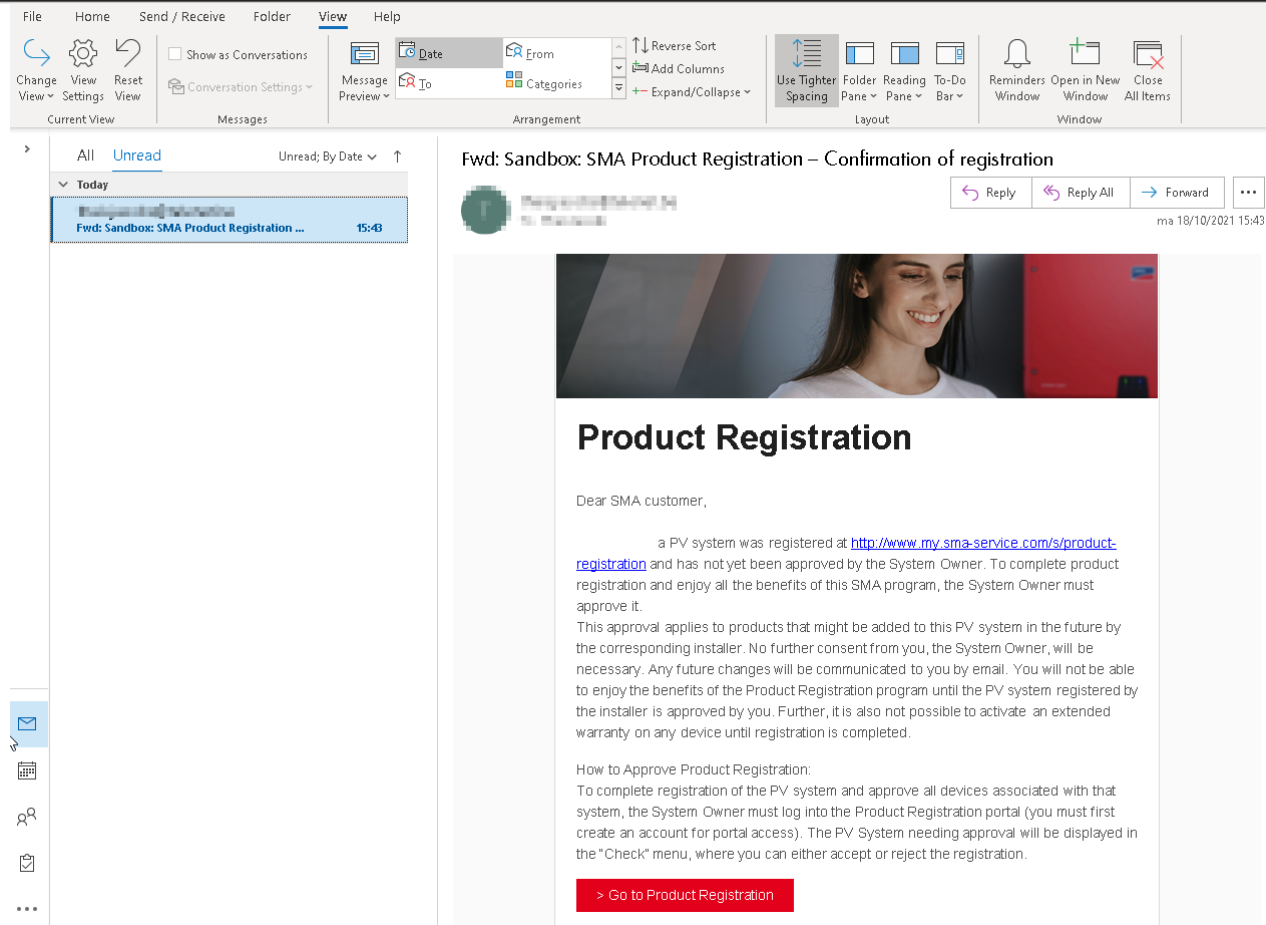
File Home Send / Receive Folder View Help

Change View | View Settings | Reset View
Current View

Show as Conversations
Conversation Settings
Messages

Message Preview | Date | From | To | Categories | Reverse Sort | Add Columns | Expand/Collapse
Arrangement

Use Tighter Spacing | Folder Pane | Reading Pane | To-Do Bar
Layout

Reminders Window | Open in New Window | Close All Items
Window

All Unread Unread; By Date

Today
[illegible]
Fwd: Sandbox: SMA Product Registration ... 15:43

Fwd: Sandbox: SMA Product Registration – Confirmation of registration

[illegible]
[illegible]

Reply Reply All Forward ...
ma 18/10/2021 15:43

Product Registration

Dear SMA customer,

a PV system was registered at http://www.my.sma-service.com/s/product-registration and has not yet been approved by the System Owner. To complete product registration and enjoy all the benefits of this SMA program, the System Owner must approve it.
This approval applies to products that might be added to this PV system in the future by the corresponding installer. No further consent from you, the System Owner, will be necessary. Any future changes will be communicated to you by email. You will not be able to enjoy the benefits of the Product Registration program until the PV system registered by the installer is approved by you. Further, it is also not possible to activate an extended warranty on any device until registration is completed.

How to Approve Product Registration:
To complete registration of the PV system and approve all devices associated with that system, the System Owner must log into the Product Registration portal (you must first create an account for portal access). The PV System needing approval will be displayed in the "Check" menu, where you can either accept or reject the registration.

> Go to Product Registration